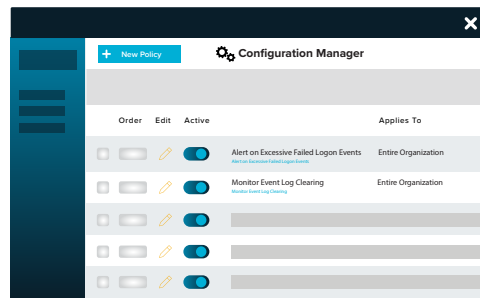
+ New Policy

Configuration Manager

| Order | Edit | Active | | Applies To |
|---|---|---|---|---|
| | | | Alert on Excessive Failed Logon Events<br>Alert on Excessive Failed Logon Events | Entire Organization |
| | | | Monitor Event Log Clearing<br>Monitor Event Log Clearing | Entire Organization |